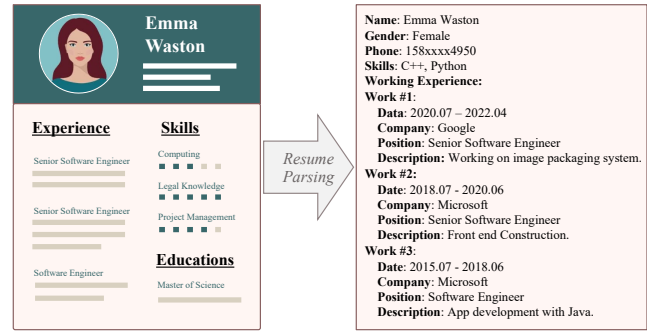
Emma Waston

Experience

Senior Software Engineer

Senior Software Engineer

Software Engineer

Skills

Computing

Legal Knowledge

Project Management

Educations

Master of Science

Resume Parsing

**Name**: Emma Waston
**Gender**: Female
**Phone**: 158xxxx4950
**Skills**: C++, Python
**Working Experience:**
**Work #1**:
**Data**: 2020.07 – 2022.04
**Company**: Google
**Position**: Senior Software Engineer
**Description**: Working on image packaging system.
**Work #2**:
**Date**: 2018.07 - 2020.06
**Company**: Microsoft
**Position**: Senior Software Engineer
**Description**: Front end Construction.
**Work #3**:
**Date**: 2015.07 - 2018.06
**Company**: Microsoft
**Position**: Software Engineer
**Description**: App development with Java.